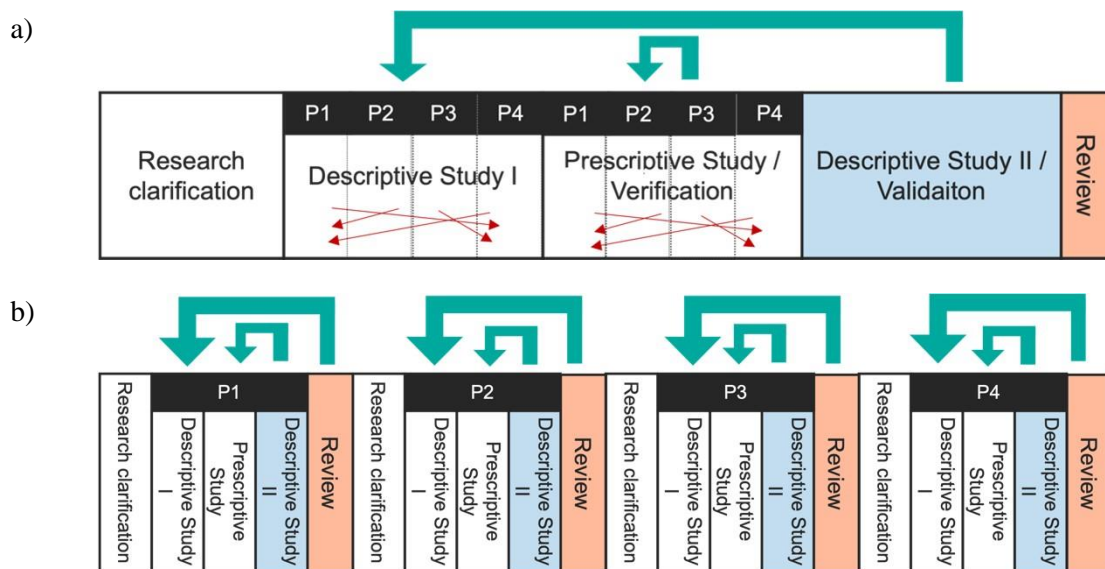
a)

| Research clarification | P1 | P2 | P3 | P4 | P1 | P2 | P3 | P4 | Descriptive Study II / Validaiton | Review |
|---|---|---|---|---|---|---|---|---|---|---|
| | Descriptive Study I | | | | Prescriptive Study / Verification | | | | | |

b)

| Research clarification | P1 | | | Review |
|---|---|---|---|---|
| | Descriptive Study I | Prescriptive Study | Descriptive Study II | |

| Research clarification | P2 | | | Review |
|---|---|---|---|---|
| | Descriptive Study I | Prescriptive Study | Descriptive Study II | |

| Research clarification | P3 | | | Review |
|---|---|---|---|---|
| | Descriptive Study I | Prescriptive Study | Descriptive Study II | |

| Research clarification | P4 | | | Review |
|---|---|---|---|---|
| | Descriptive Study I | Prescriptive Study | Descriptive Study II | |